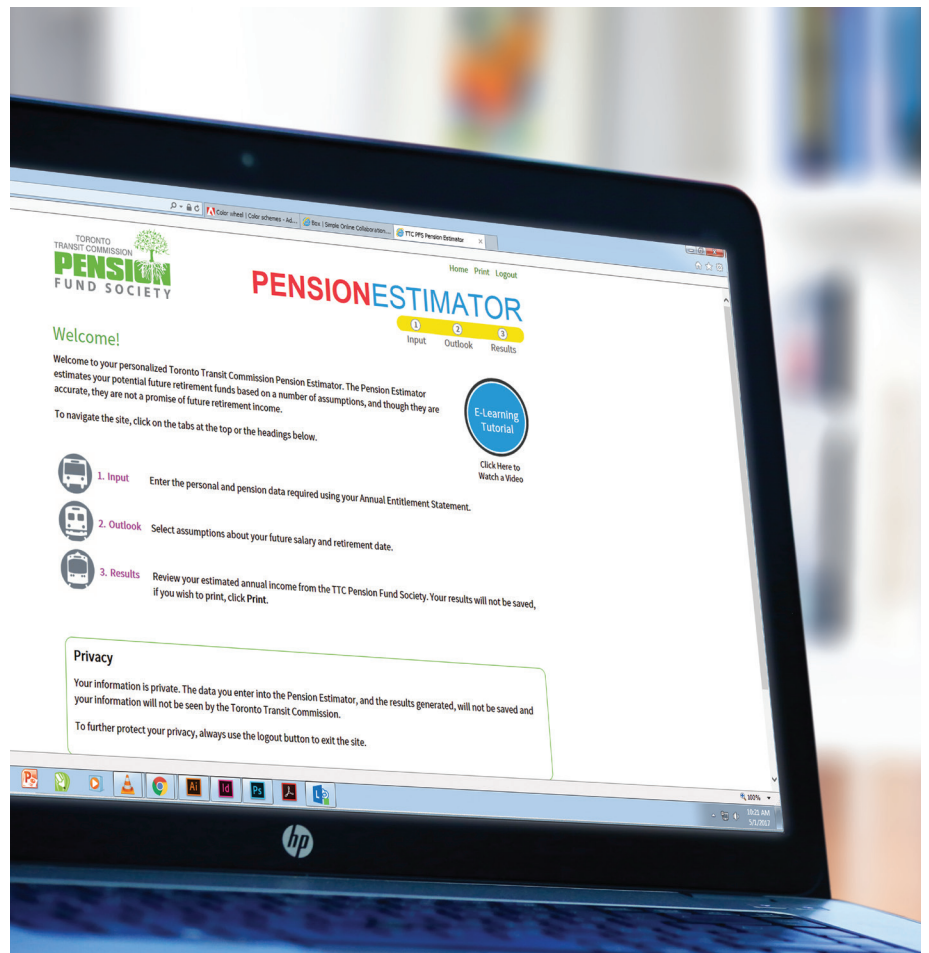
Color wheel | Color schemes - Ad...

Box | Simple Online Collaboration...

TTC PFS Pension Estimator

TORONTO TRANSIT COMMISSION PENSION FUND SOCIETY

Home Print Logout

PENSIONESTIMATOR

1 Input 2 Outlook 3 Results

Welcome!

Welcome to your personalized Toronto Transit Commission Pension Estimator. The Pension Estimator estimates your potential future retirement funds based on a number of assumptions, and though they are accurate, they are not a promise of future retirement income.

To navigate the site, click on the tabs at the top or the headings below.

E-Learning Tutorial

Click Here to Watch a Video

1. Input Enter the personal and pension data required using your Annual Entitlement Statement.

2. Outlook Select assumptions about your future salary and retirement date.

3. Results Review your estimated annual income from the TTC Pension Fund Society. Your results will not be saved, if you wish to print, click Print.

Privacy

Your information is private. The data you enter into the Pension Estimator, and the results generated, will not be saved and your information will not be seen by the Toronto Transit Commission.

To further protect your privacy, always use the logout button to exit the site.

100%

10:21 AM
5/1/2013

hp